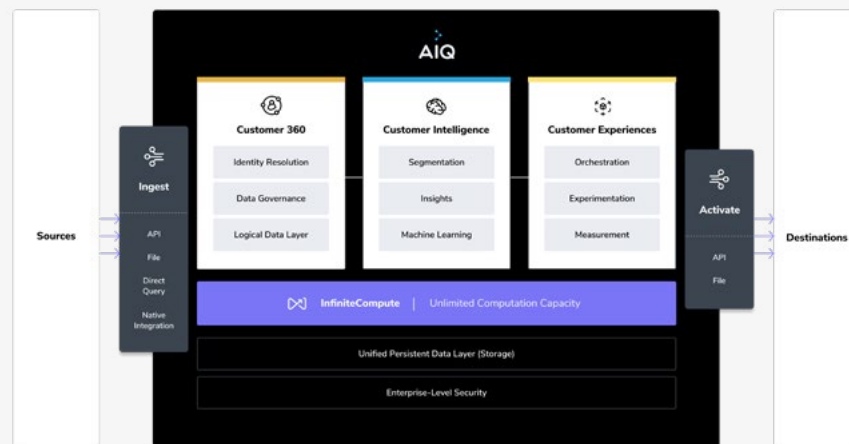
Sources

Ingest

API

File

Direct Query

Native Integration

AIQ

Customer 360

Identity Resolution

Data Governance

Logical Data Layer

Customer Intelligence

Segmentation

Insights

Machine Learning

Customer Experiences

Orchestration

Experimentation

Measurement

InfiniteCompute | Unlimited Computation Capacity

Unified Persistent Data Layer (Storage)

Enterprise-Level Security

Activate

API

File

Destinations